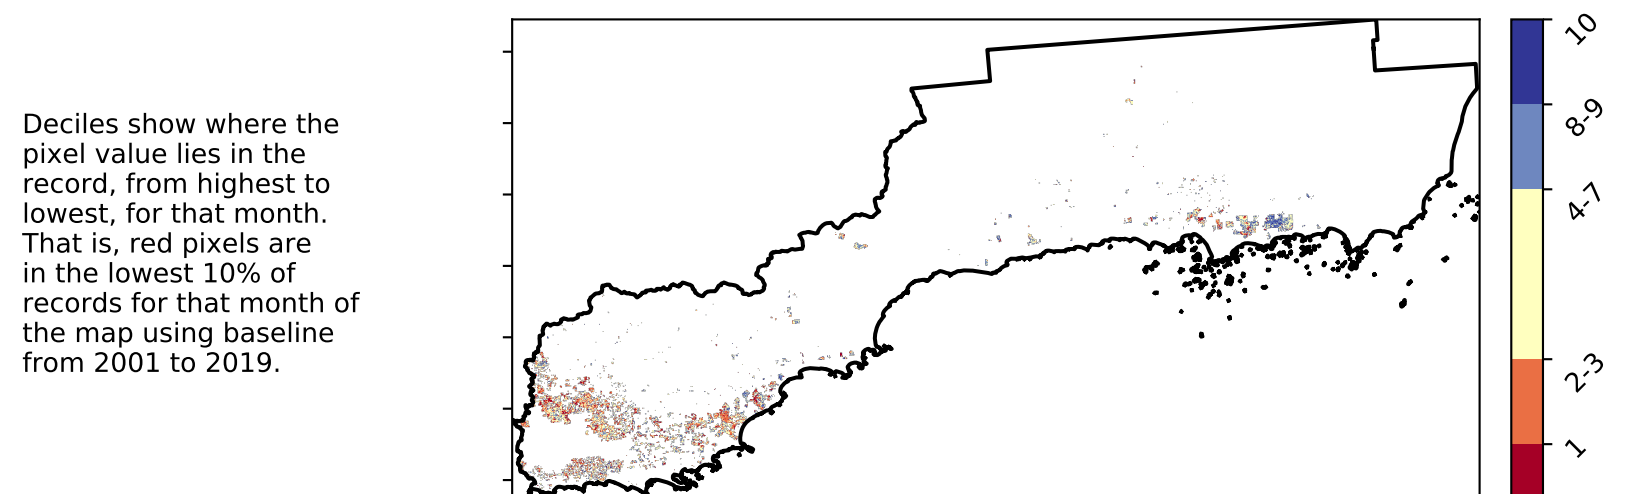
Deciles show where the pixel value lies in the record, from highest to lowest, for that month. That is, red pixels are in the lowest 10% of records for that month of the map using baseline from 2001 to 2019.

10
8-9
4-7
2-3
1